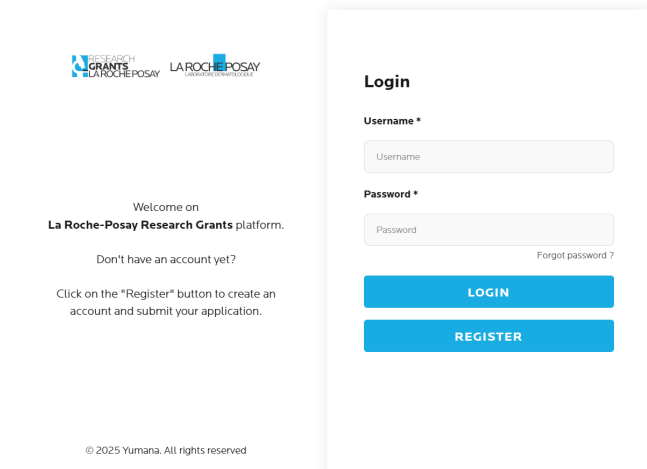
RESEARCH GRANTS LA ROCHE POSAY

LA ROCHE POSAY LABORATOIRE DERMATOLOGIQUE

Welcome on
**La Roche-Posay Research Grants** platform.

Don't have an account yet?

Click on the "Register" button to create an account and submit your application.

© 2025 Yumana. All rights reserved

Login

Username *

Username

Password *

Password

Forgot password ?

LOGIN

REGISTER